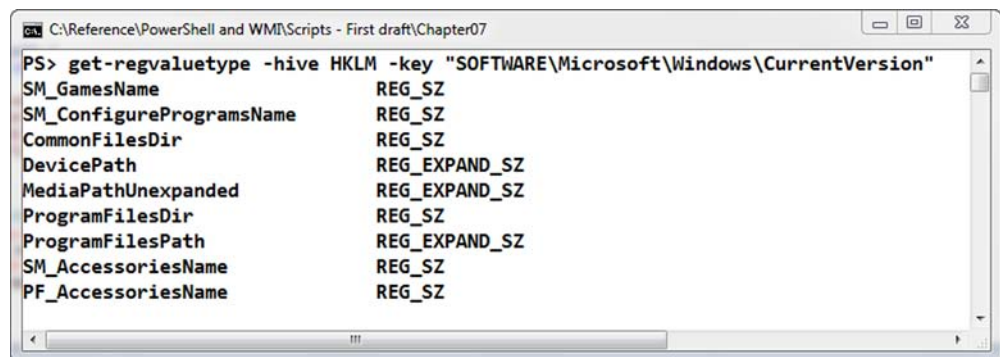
C:\Reference\PowerShell and WMI\Scripts - First draft\Chapter07

PS> get-regvaluetype -hive HKLM -key "SOFTWARE\Microsoft\Windows\CurrentVersion"

| | |
|---|---|
| SM_GamesName | REG_SZ |
| SM_ConfigureProgramsName | REG_SZ |
| CommonFilesDir | REG_SZ |
| DevicePath | REG_EXPAND_SZ |
| MediaPathUnexpanded | REG_EXPAND_SZ |
| ProgramFilesDir | REG_SZ |
| ProgramFilesPath | REG_EXPAND_SZ |
| SM_AccessoriesName | REG_SZ |
| PF_AccessoriesName | REG_SZ |